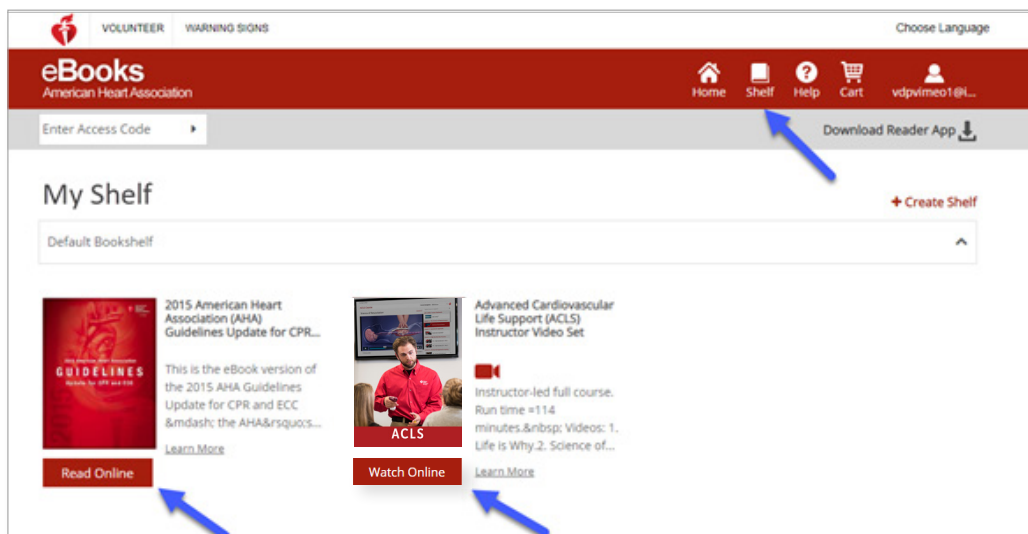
VOLUNTEER WARNING SIGNS

Choose Language

eBooks
American Heart Association

Home Shelf Help Cart vdpvimeo1@i...

Enter Access Code

Download Reader App

My Shelf

+ Create Shelf

Default Bookshelf

GUIDELINES
Update for CPR and ECC

2015 American Heart Association (AHA) Guidelines Update for CPR...

This is the eBook version of the 2015 AHA Guidelines Update for CPR and ECC &mdash; the AHA&rsquo;s...

Learn More

Read Online

ACLS

Advanced Cardiovascular Life Support (ACLS) Instructor Video Set

Instructor-led full course. Run time =114 minutes.&nbsp; Videos: 1. Life is Why.2. Science of...

Learn More

Watch Online